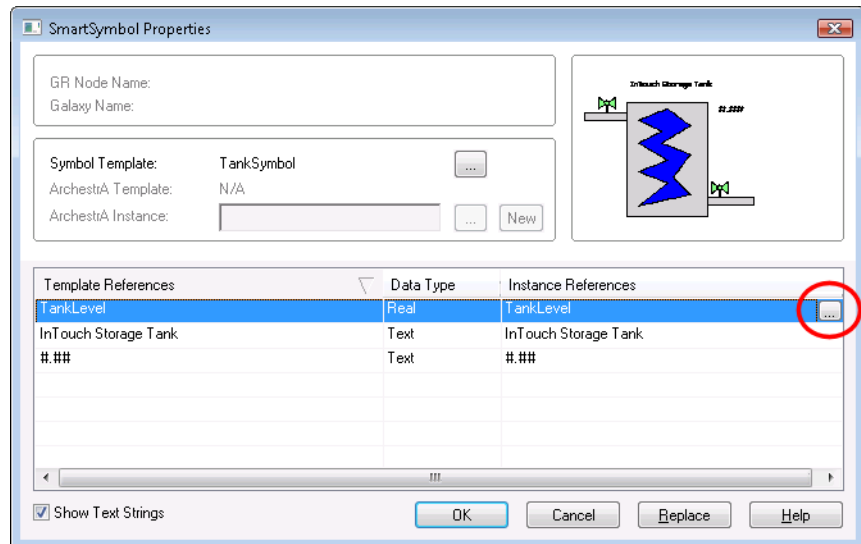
SmartSymbol Properties

GR Node Name:
Galaxy Name:

Symbol Template: TankSymbol ...
ArchestrA Template: N/A
ArchestrA Instance: ... New

InTouch Storage Tank
#.###

| Template References | Data Type | Instance References |
|---|---|---|
| TankLevel | Real | TankLevel ... |
| InTouch Storage Tank | Text | InTouch Storage Tank |
| #.## | Text | #.## |

Show Text Strings

OK Cancel Replace Help